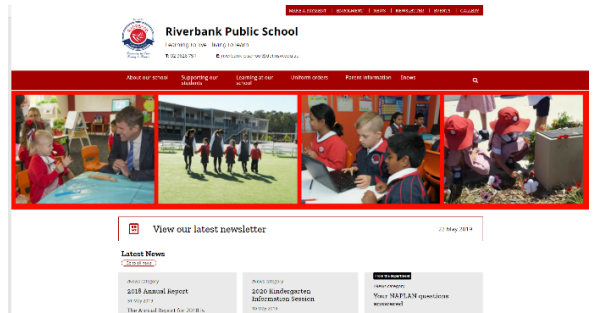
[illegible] | ENROLMENT | NEWS | NEWSLETTER | EVENTS | GALLERY

Riverbank Public School

Learning to live – living to learn

T: 02 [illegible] E: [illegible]

About our school | Supporting our students | Learning at our school | Uniform orders | Parent information | Enews

View our latest newsletter 22 May 2019

Latest News

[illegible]

News category
2018 Annual Report
31 May 2019
The Annual Report for 2018 is...

News category
2020 Kindergarten Information Session
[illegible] 2019

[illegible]
News category
Your NAPLAN questions answered